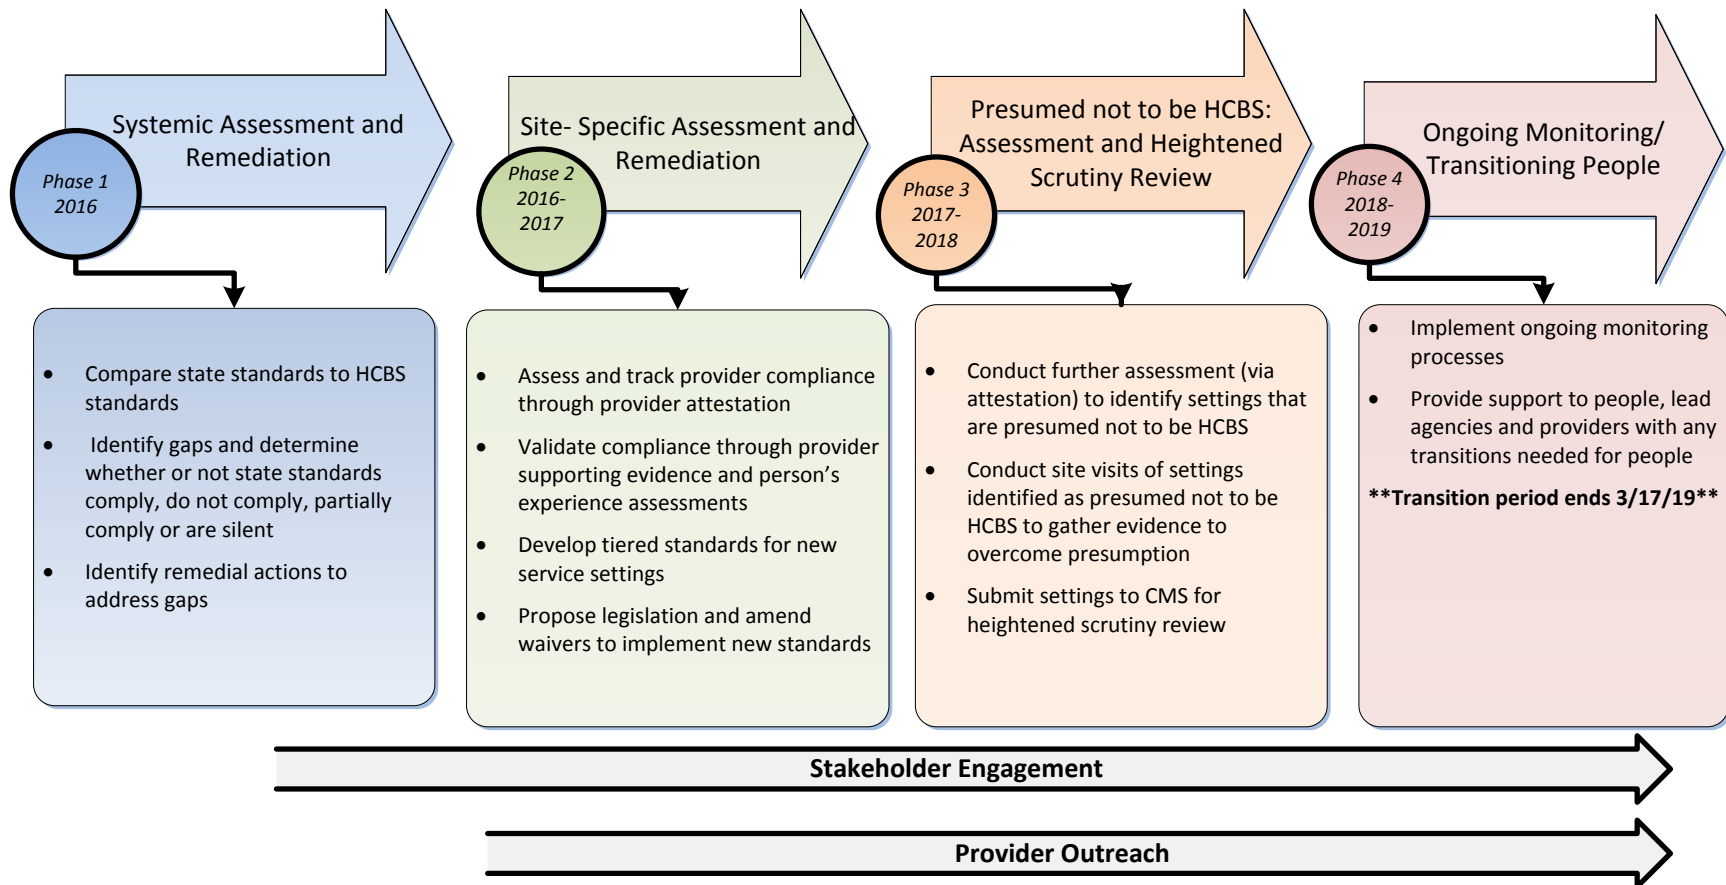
Systemic Assessment and Remediation

Phase 1
2016

- Compare state standards to HCBS standards
- Identify gaps and determine whether or not state standards comply, do not comply, partially comply or are silent
- Identify remedial actions to address gaps

Site- Specific Assessment and Remediation

Phase 2
2016-
2017

- Assess and track provider compliance through provider attestation
- Validate compliance through provider supporting evidence and person's experience assessments
- Develop tiered standards for new service settings
- Propose legislation and amend waivers to implement new standards

Presumed not to be HCBS: Assessment and Heightened Scrutiny Review

Phase 3
2017-
2018

- Conduct further assessment (via attestation) to identify settings that are presumed not to be HCBS
- Conduct site visits of settings identified as presumed not to be HCBS to gather evidence to overcome presumption
- Submit settings to CMS for heightened scrutiny review

Ongoing Monitoring/ Transitioning People

Phase 4
2018-
2019

- Implement ongoing monitoring processes
- Provide support to people, lead agencies and providers with any transitions needed for people

**Transition period ends 3/17/19**

Stakeholder Engagement

Provider Outreach